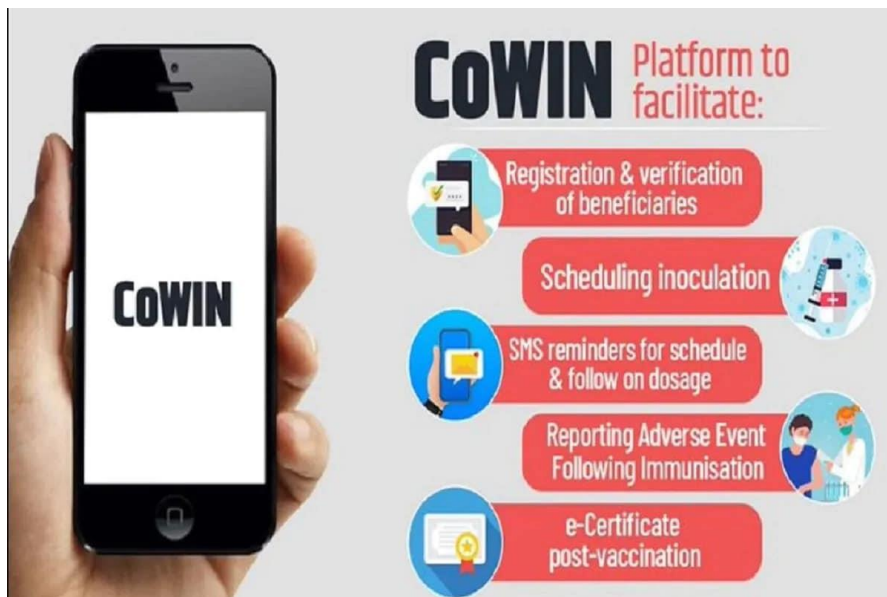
CoWIN

CoWIN Platform to facilitate:

Registration & verification of beneficiaries

Scheduling inoculation

SMS reminders for schedule & follow on dosage

Reporting Adverse Event Following Immunisation

e-Certificate post-vaccination